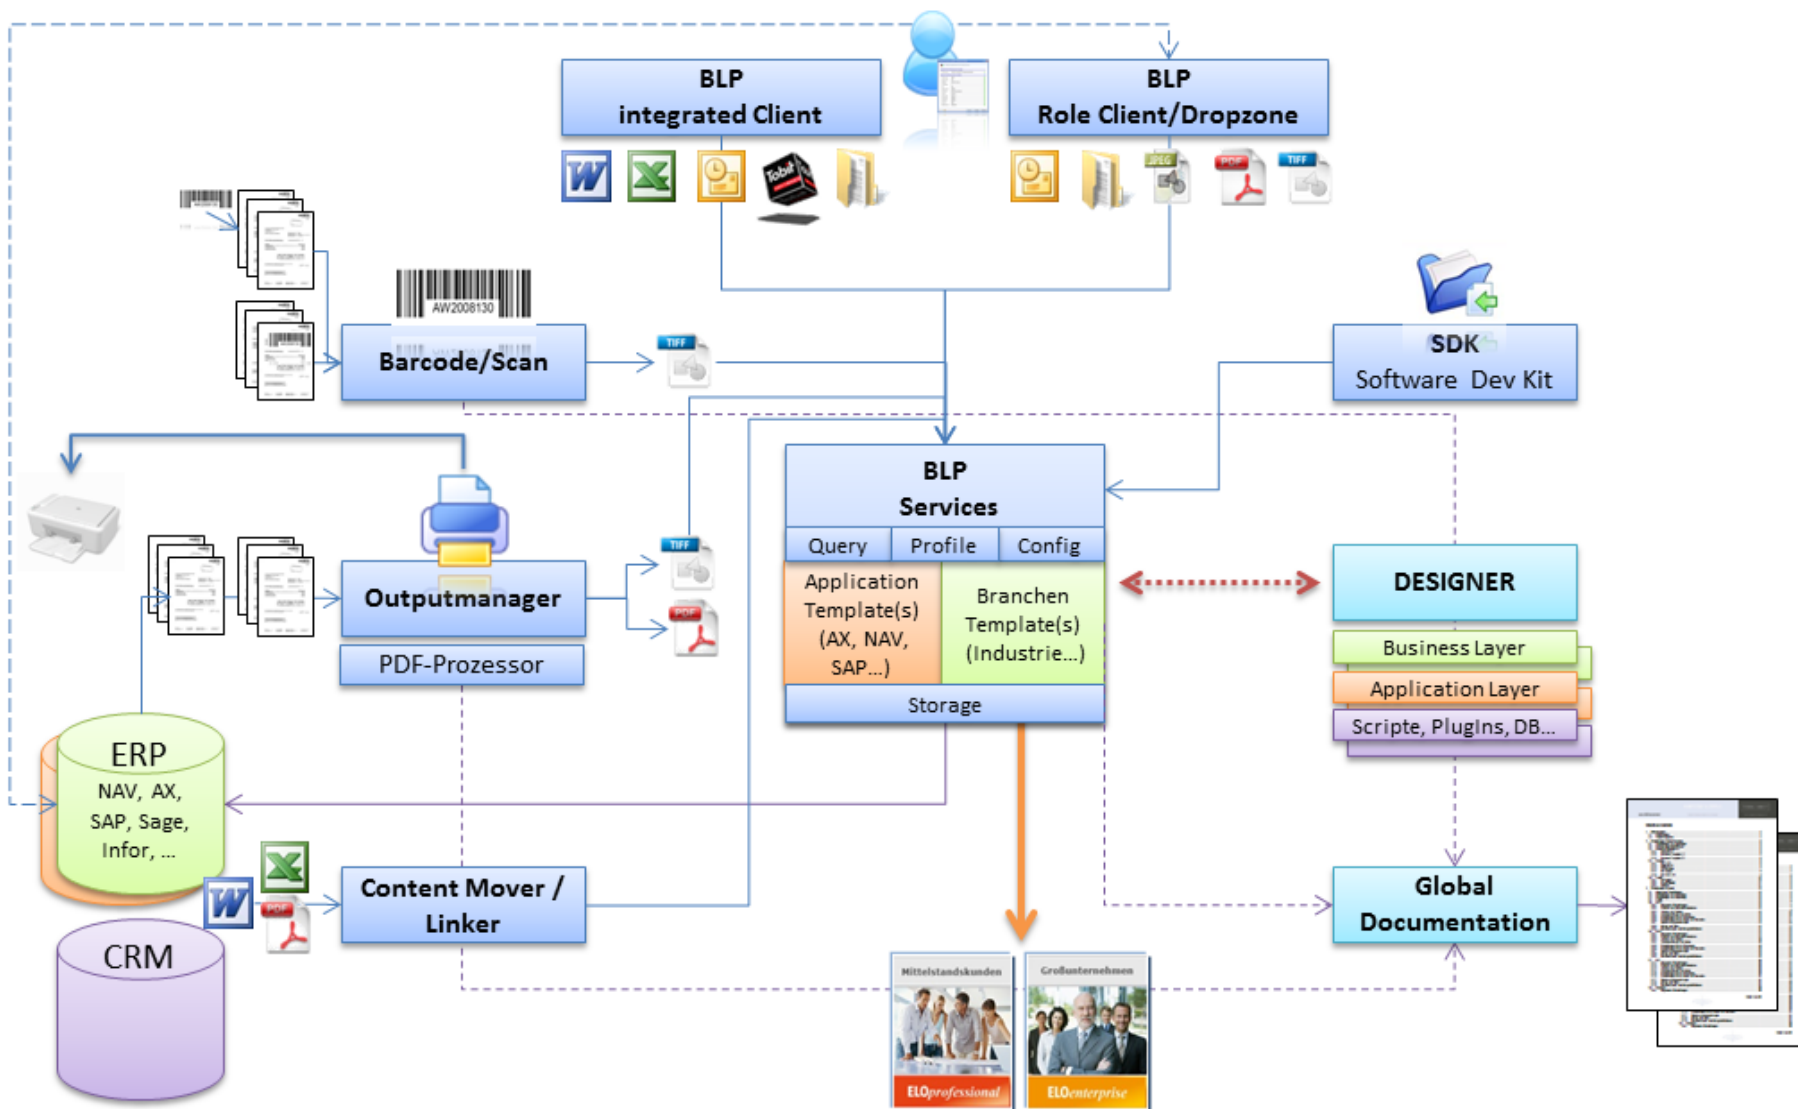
BLP
integrated Client

BLP
Role Client/Dropzone

AW2008130

Barcode/Scan

TIFF

SDK
Software Dev Kit

BLP
Services

Query | Profile | Config

Application Template(s) (AX, NAV, SAP...)

Branchen Template(s) (Industrie...)

Storage

DESIGNER

Business Layer

Application Layer

Scripte, PlugIns, DB...

Outputmanager

PDF-Prozessor

TIFF

PDF

ERP
NAV, AX, SAP, Sage, Infor, ...

CRM

Content Mover / Linker

Global Documentation

Mittelstandskunden

ELOprofessional

Großunternehmen

ELOenterprise